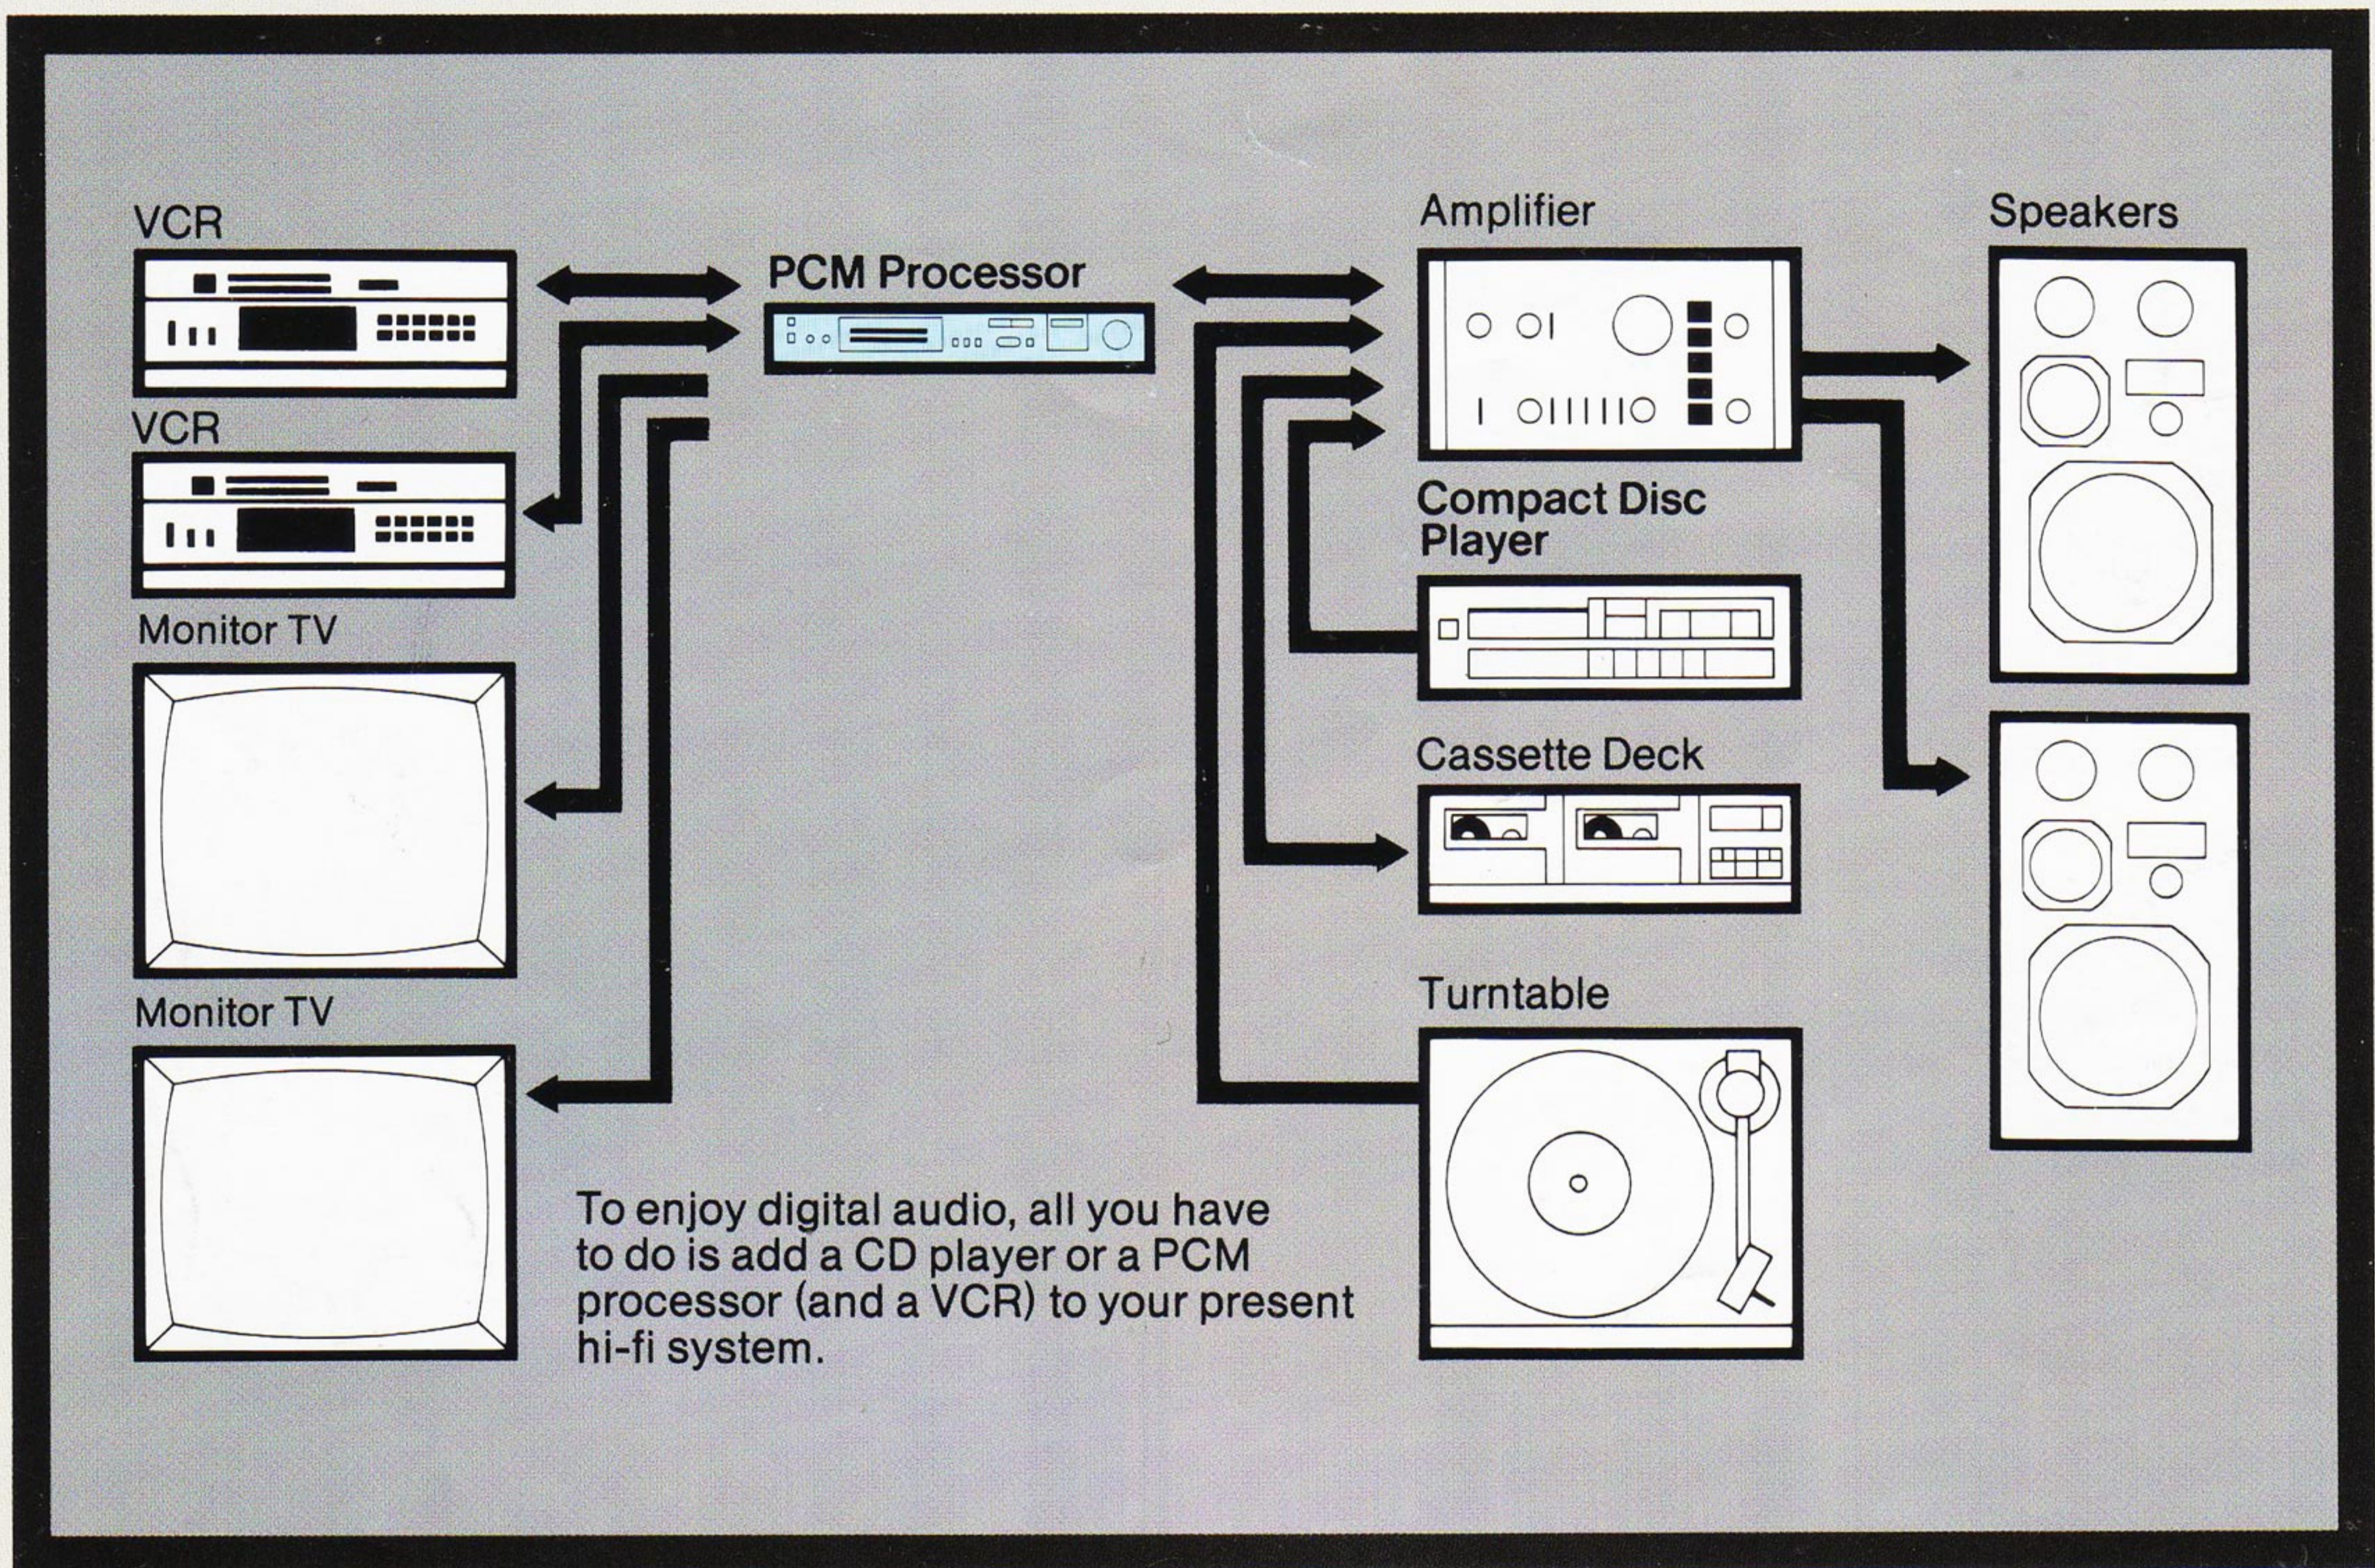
VCR

VCR

Monitor TV

Monitor TV

PCM Processor

Amplifier

Speakers

Compact Disc Player

Cassette Deck

Turntable

To enjoy digital audio, all you have to do is add a CD player or a PCM processor (and a VCR) to your present hi-fi system.